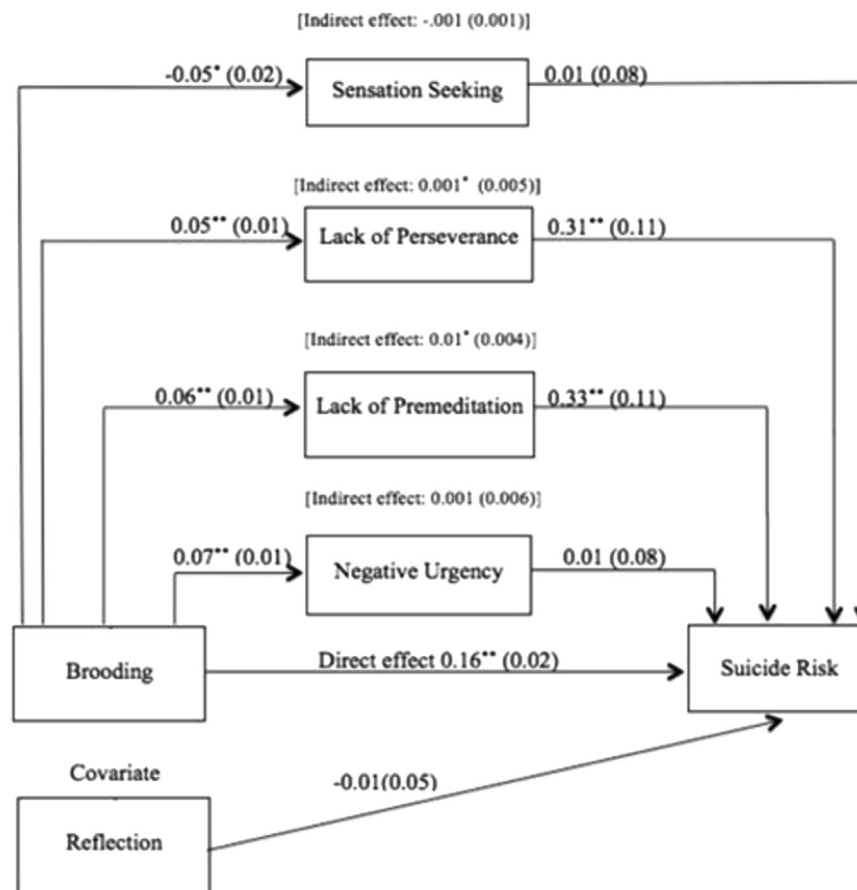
[Indirect effect: -.001 (0.001)]

$-0.05^{*}$ (0.02)

Sensation Seeking

0.01 (0.08)

[Indirect effect: $0.001^{*}$ (0.005)]

$0.05^{**}$ (0.01)

Lack of Perseverance

$0.31^{**}$ (0.11)

[Indirect effect: $0.01^{*}$ (0.004)]

$0.06^{**}$ (0.01)

Lack of Premeditation

$0.33^{**}$ (0.11)

[Indirect effect: 0.001 (0.006)]

$0.07^{**}$ (0.01)

Negative Urgency

0.01 (0.08)

Brooding

Direct effect $0.16^{**}$ (0.02)

Suicide Risk

Covariate

-0.01(0.05)

Reflection